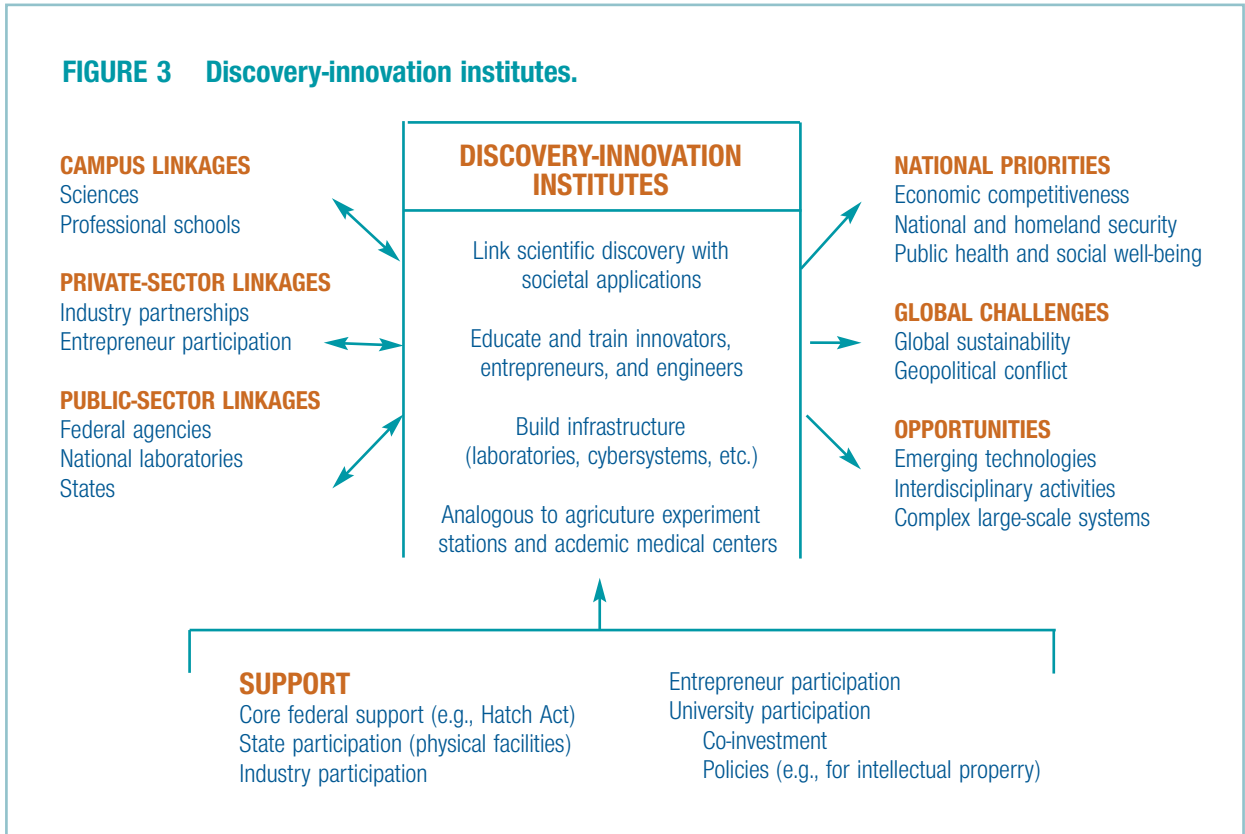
FIGURE 3 Discovery-innovation institutes.

CAMPUS LINKAGES
Sciences
Professional schools

PRIVATE-SECTOR LINKAGES
Industry partnerships
Entrepreneur participation

PUBLIC-SECTOR LINKAGES
Federal agencies
National laboratories
States

DISCOVERY-INNOVATION INSTITUTES

Link scientific discovery with societal applications

Educate and train innovators, entrepreneurs, and engineers

Build infrastructure (laboratories, cybersystems, etc.)

Analogous to agricuture experiment stations and acdemic medical centers

NATIONAL PRIORITIES
Economic competitiveness
National and homeland security
Public health and social well-being

GLOBAL CHALLENGES
Global sustainability
Geopolitical conflict

OPPORTUNITIES
Emerging technologies
Interdisciplinary activities
Complex large-scale systems

SUPPORT
Core federal support (e.g., Hatch Act)
State participation (physical facilities)
Industry participation

Entrepreneur participation
University participation
Co-investment
Policies (e.g., for intellectual properry)